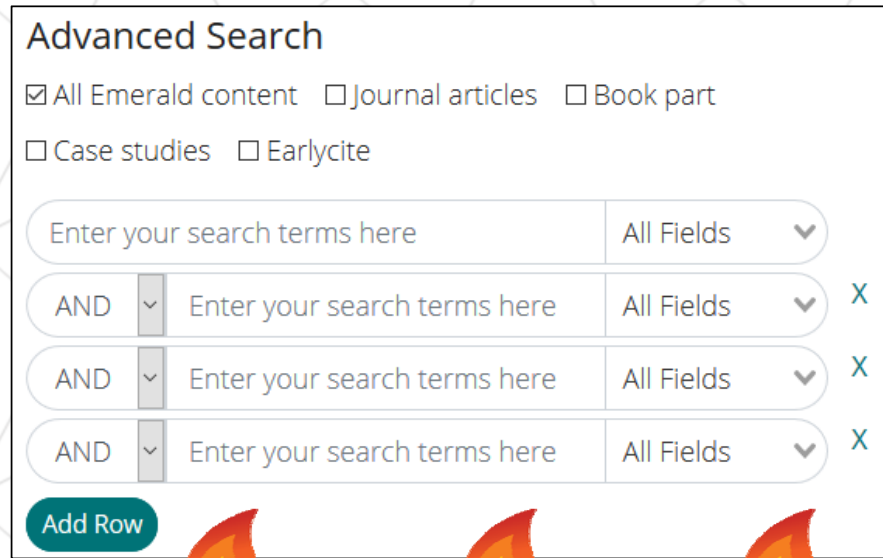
Advanced Search

☑ All Emerald content ☐ Journal articles ☐ Book part

☐ Case studies ☐ Earlycite

Enter your search terms here | All Fields

AND | Enter your search terms here | All Fields | X

AND | Enter your search terms here | All Fields | X

AND | Enter your search terms here | All Fields | X

Add Row